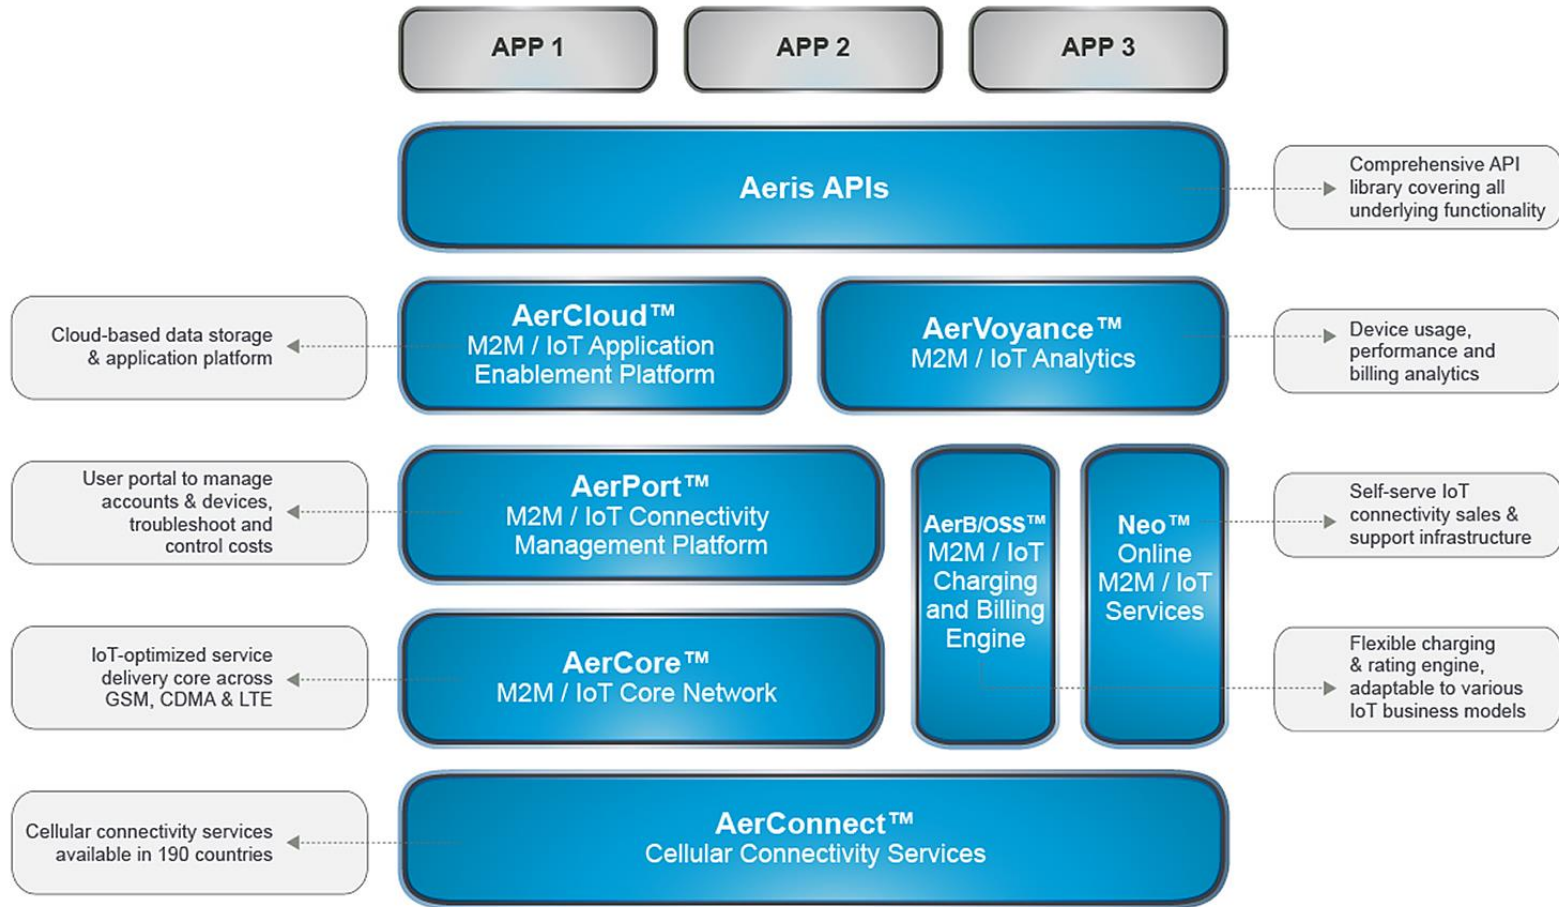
APP 1

APP 2

APP 3

Aeris APIs

Comprehensive API library covering all underlying functionality

Cloud-based data storage & application platform

AerCloud™
M2M / IoT Application Enablement Platform

AerVoyance™
M2M / IoT Analytics

Device usage, performance and billing analytics

User portal to manage accounts & devices, troubleshoot and control costs

AerPort™
M2M / IoT Connectivity Management Platform

AerB/OSS™
M2M / IoT Charging and Billing Engine

Neo™
Online M2M / IoT Services

Self-serve IoT connectivity sales & support infrastructure

IoT-optimized service delivery core across GSM, CDMA & LTE

AerCore™
M2M / IoT Core Network

Flexible charging & rating engine, adaptable to various IoT business models

Cellular connectivity services available in 190 countries

AerConnect™
Cellular Connectivity Services